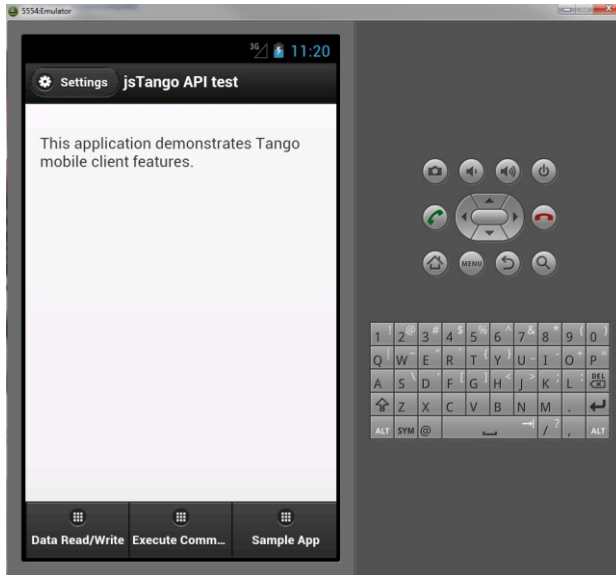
5554:Emulator

3G 11:20

Settings jsTango API test

This application demonstrates Tango mobile client features.

Data Read/Write Execute Comm... Sample App

MENU

1 ! 2 @ 3 # 4 $ 5 % 6 ^ 7 & 8 * 9 ( 0 )
Q W E R T Y U I O P
A S D F G H J K L DEL
Z X C V B N M .
ALT SYM @ / ? , ALT